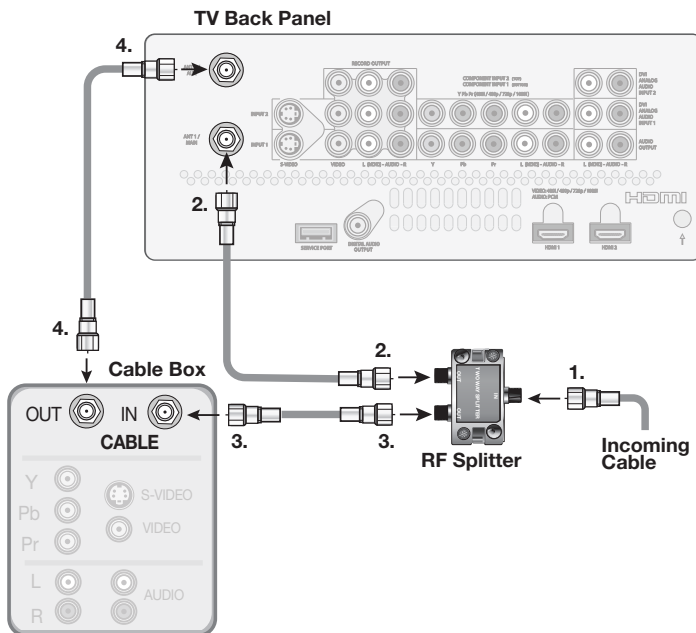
TV Back Panel

4.

RECORD OUTPUT

COMPONENT INPUT 2

COMPONENT INPUT 1

INPUT 2

INPUT 1

ANT 1 / MAIN

S-VIDEO

VIDEO

L (MONO) - AUDIO - R

Y

Pb

Pr

L (MONO) - AUDIO - R

L (MONO) - AUDIO - R

DVI ANALOG AUDIO INPUT 2

DVI ANALOG AUDIO INPUT 1

AUDIO OUTPUT

HDMI

2.

SERVICE PORT

DIGITAL AUDIO OUTPUT

HDMI 1

HDMI 2

4.

Cable Box

OUT

IN

CABLE

Y

Pb

Pr

S-VIDEO

VIDEO

L

R

AUDIO

2.

3.

3.

1.

TWO-WAY SPLITTER

OUT

OUT

IN

RF Splitter

Incoming Cable